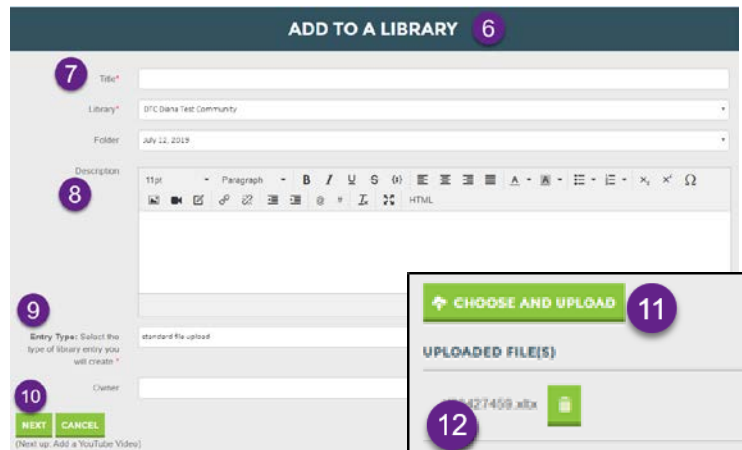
ADD TO A LIBRARY 6

7 Title*

Library* DTC Diana Test Community

Folder July 12, 2019

Description

8

11pt Paragraph B I U S HTML

9

Entry Type: Select the type of library entry you will create * standard file upload

Owner

10

NEXT CANCEL

(Next up: Add a YouTube Video)

CHOOSE AND UPLOAD 11

UPLOADED FILE(S)

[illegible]427459.xltx

12